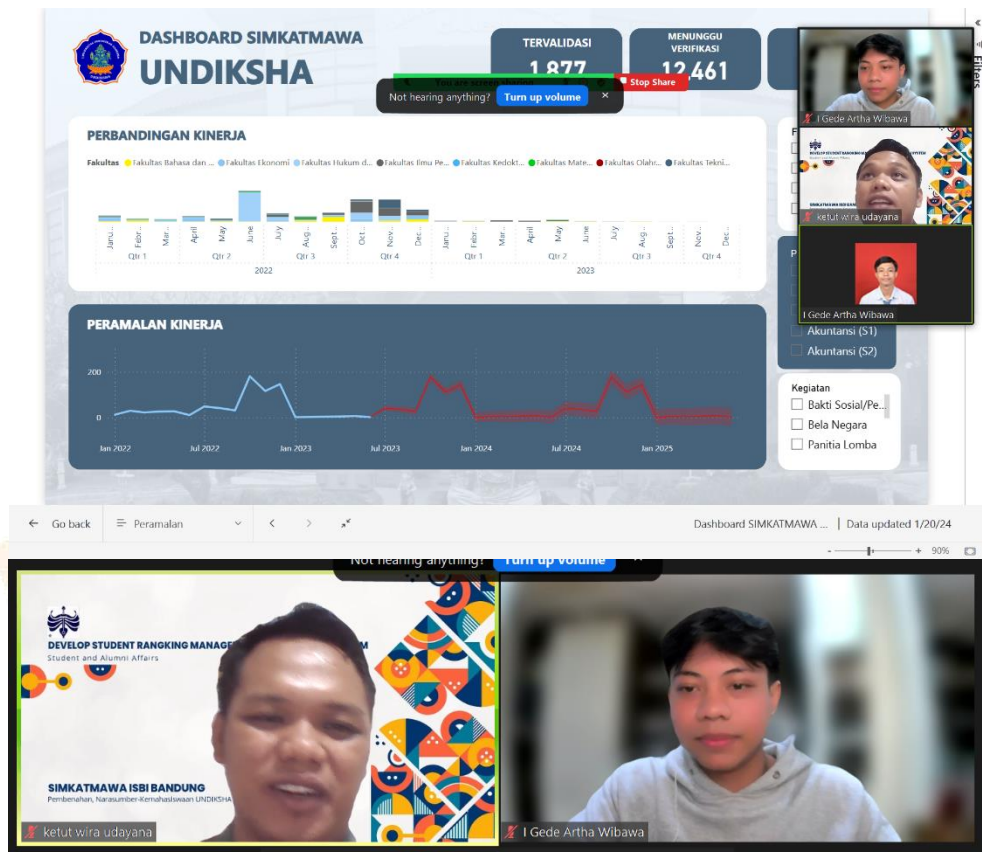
DASHBOARD SIMKATMAWA
UNDIKSHA

TERVALIDASI
1.877

MENUNGGU VERIFIKASI
12.461

Stop Share

Not hearing anything? Turn up volume ×

Filters

I Gede Artha Wibawa

ketut wira udayana

I Gede Artha Wibawa

PERBANDINGAN KINERJA

Fakultas ● Fakultas Bahasa dan ... ● Fakultas Ekonomi ● Fakultas Hukum d... ● Fakultas Ilmu Pe... ● Fakultas Kedokt... ● Fakultas Mate... ● Fakultas Olahr... ● Fakultas Tekni...

January February March April May June July August September October November December January February March April May June July August September October November December

Qtr 1 Qtr 2 Qtr 3 Qtr 4 Qtr 1 Qtr 2 Qtr 3 Qtr 4

2022 2023

Akuntansi (S1)
Akuntansi (S2)

PERAMALAN KINERJA

200
0

Jan 2022 Jul 2022 Jan 2023 Jul 2023 Jan 2024 Jul 2024 Jan 2025

Kegiatan
Bakti Sosial/Pe...
Bela Negara
Panitia Lomba

Go back Peramalan Dashboard SIMKATMAWA ... Data updated 1/20/24

90%

Not hearing anything? Turn up volume ×

DEVELOP STUDENT RANGKING MANAGE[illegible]M
Student and Alumni Affairs

SIMKATMAWA ISBI BANDUNG
Pembenahan, Narasumber-Kemahasiswaan UNDIKSHA

ketut wira udayana

I Gede Artha Wibawa